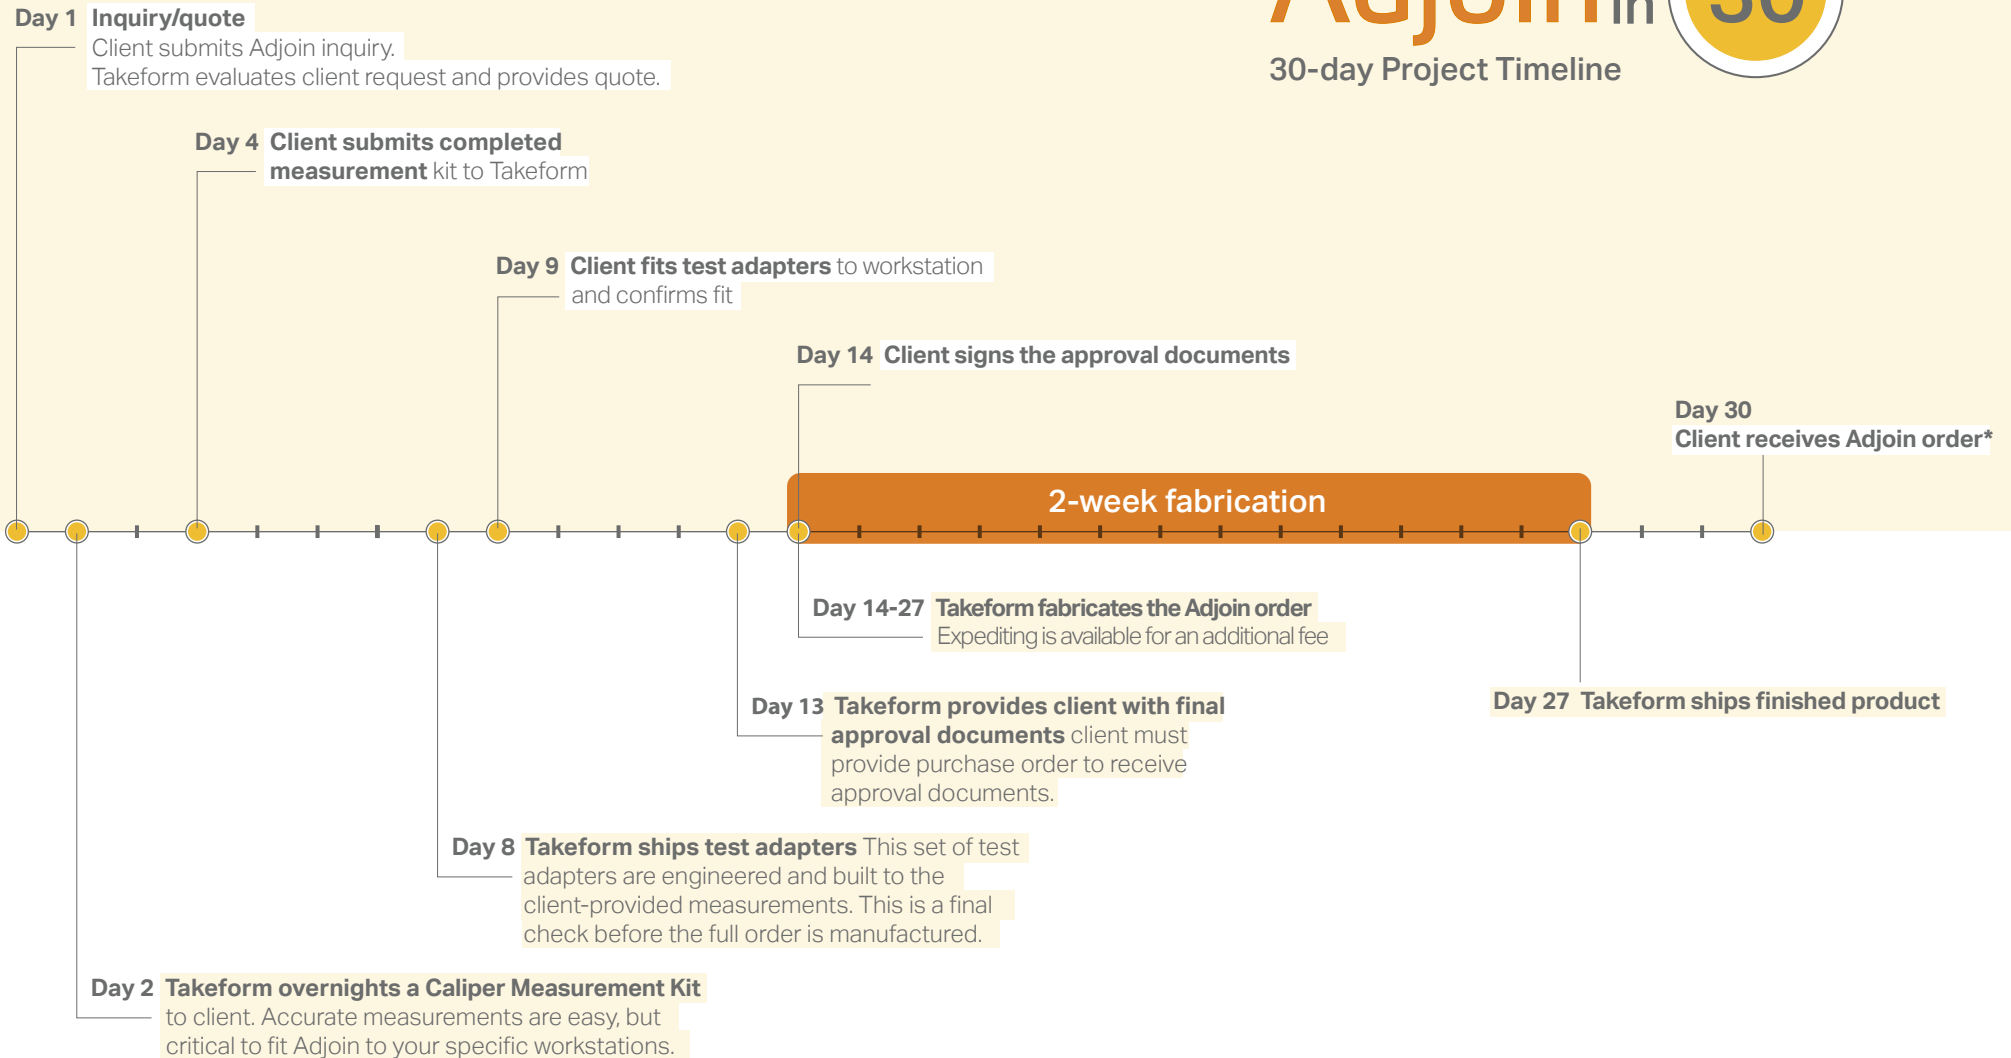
Adjoin in 30

30-day Project Timeline

Day 1 Inquiry/quote
Client submits Adjoin inquiry.
Takeform evaluates client request and provides quote.

Day 4 Client submits completed measurement kit to Takeform

Day 9 Client fits test adapters to workstation and confirms fit

Day 14 Client signs the approval documents

Day 30
Client receives Adjoin order*

2-week fabrication

Day 14-27 Takeform fabricates the Adjoin order
Expediting is available for an additional fee

Day 27 Takeform ships finished product

Day 13 Takeform provides client with final approval documents client must provide purchase order to receive approval documents.

Day 8 Takeform ships test adapters This set of test adapters are engineered and built to the client-provided measurements. This is a final check before the full order is manufactured.

Day 2 Takeform overnights a Caliper Measurement Kit to client. Accurate measurements are easy, but critical to fit Adjoin to your specific workstations.